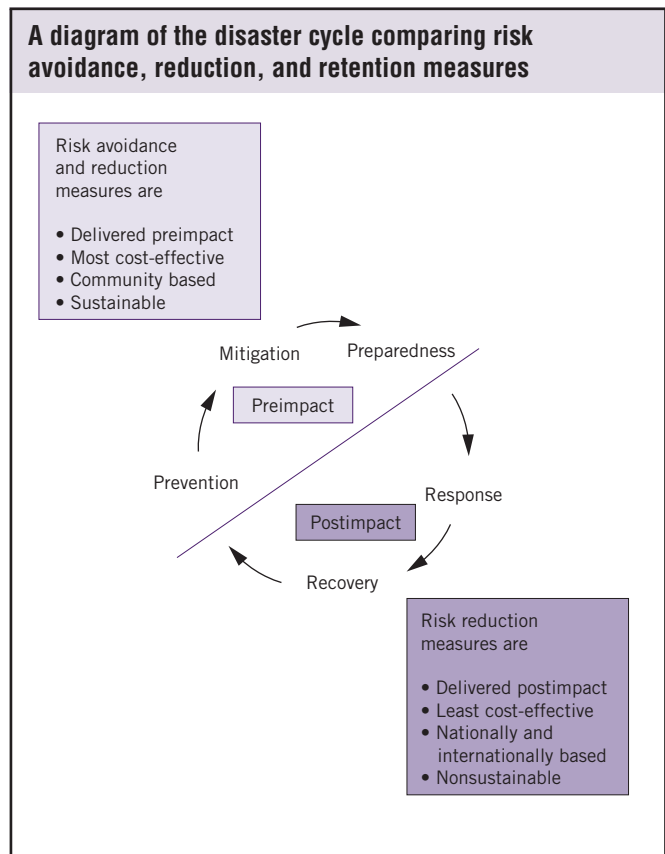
A diagram of the disaster cycle comparing risk avoidance, reduction, and retention measures

Risk avoidance and reduction measures are

• Delivered preimpact
• Most cost-effective
• Community based
• Sustainable

Mitigation

Preparedness

Preimpact

Prevention

Response

Postimpact

Recovery

Risk reduction measures are

• Delivered postimpact
• Least cost-effective
• Nationally and internationally based
• Nonsustainable